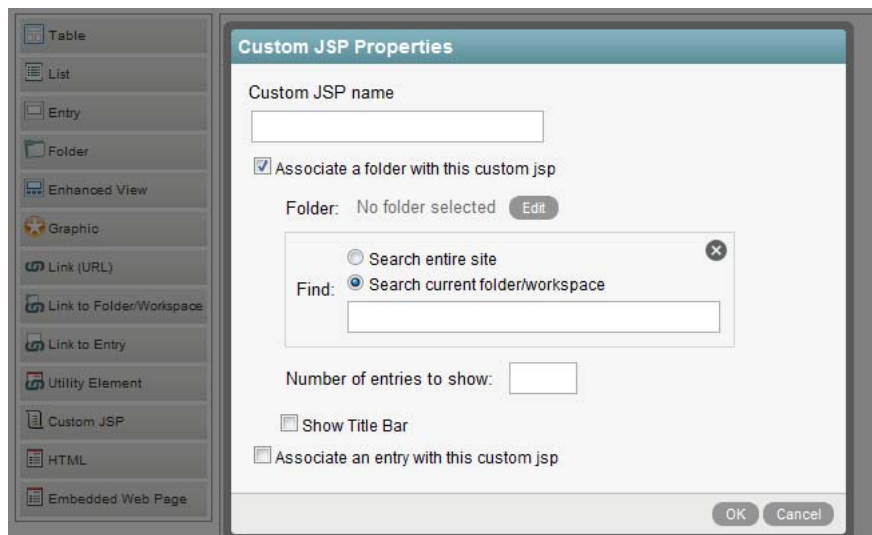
Table
List
Entry
Folder
Enhanced View
Graphic
Link (URL)
Link to Folder/Workspace
Link to Entry
Utility Element
Custom JSP
HTML
Embedded Web Page

Custom JSP Properties

Custom JSP name

Associate a folder with this custom jsp

Folder: No folder selected Edit

Find: Search entire site
Search current folder/workspace

Number of entries to show:

Show Title Bar

Associate an entry with this custom jsp

OK Cancel